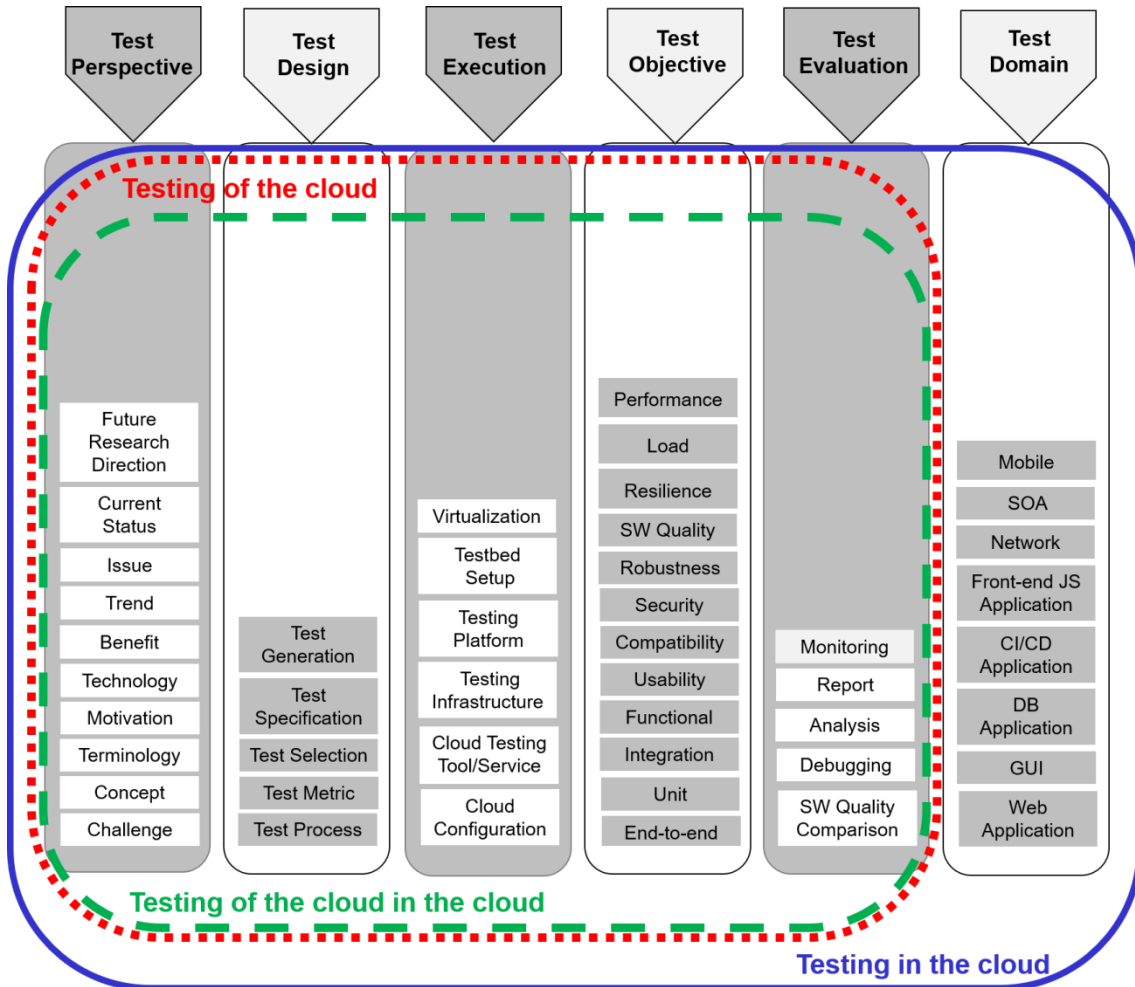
Test Perspective

Test Design

Test Execution

Test Objective

Test Evaluation

Test Domain

Testing of the cloud

Future Research Direction
Current Status
Issue
Trend
Benefit
Technology
Motivation
Terminology
Concept
Challenge

Test Generation
Test Specification
Test Selection
Test Metric
Test Process

Virtualization
Testbed Setup
Testing Platform
Testing Infrastructure
Cloud Testing Tool/Service
Cloud Configuration

Performance
Load
Resilience
SW Quality
Robustness
Security
Compatibility
Usability
Functional
Integration
Unit
End-to-end

Monitoring
Report
Analysis
Debugging
SW Quality Comparison

Mobile
SOA
Network
Front-end JS Application
CI/CD Application
DB Application
GUI
Web Application

Testing of the cloud in the cloud

Testing in the cloud